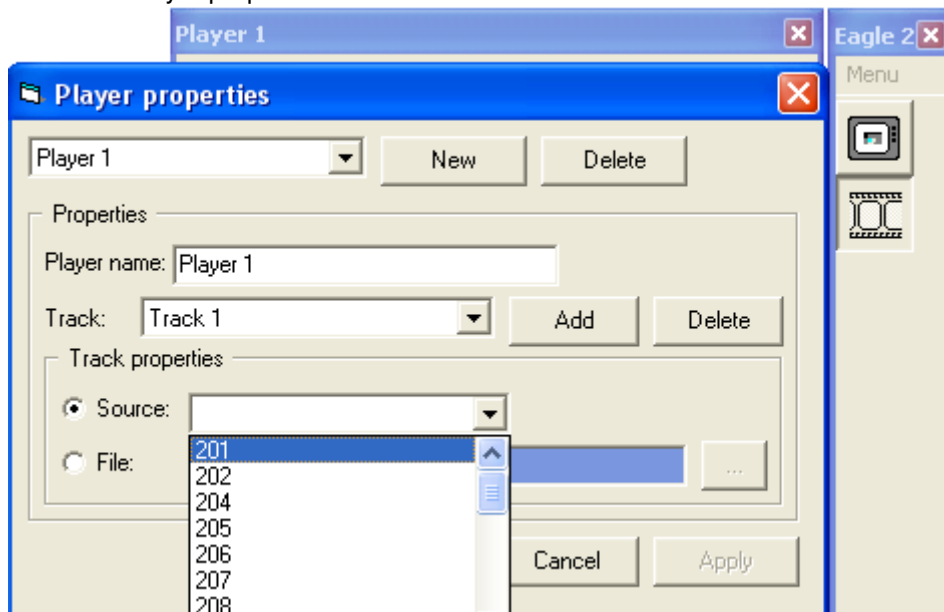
Player 1

Eagle 2

Menu

Player properties

Player 1

New

Delete

Properties

Player name: Player 1

Track: Track 1

Add

Delete

Track properties

Source:

File:

...

201
202
204
205
206
207
208

Cancel

Apply